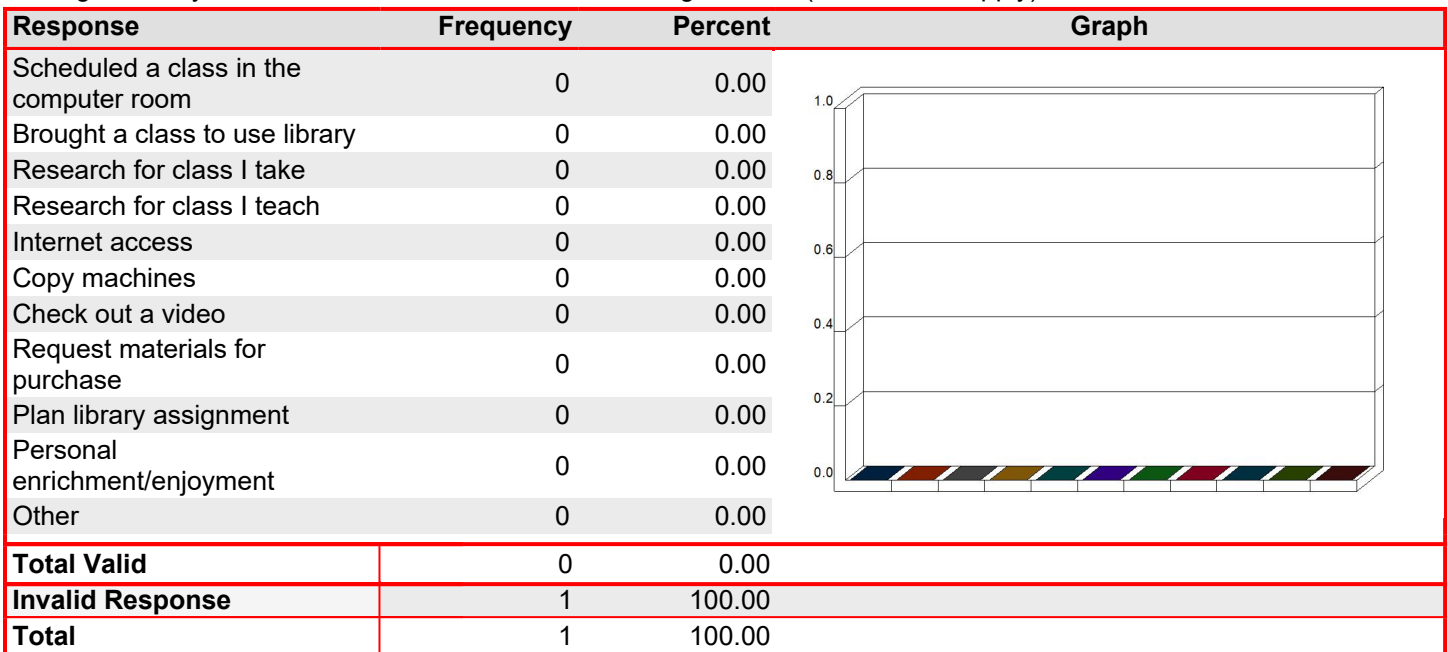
| Response | Frequency | Percent | Graph |
|---|---|---|---|
| Scheduled a class in the computer room | 0 | 0.00 | |
| Brought a class to use library | 0 | 0.00 | |
| Research for class I take | 0 | 0.00 | |
| Research for class I teach | 0 | 0.00 | |
| Internet access | 0 | 0.00 | |
| Copy machines | 0 | 0.00 | |
| Check out a video | 0 | 0.00 | |
| Request materials for purchase | 0 | 0.00 | |
| Plan library assignment | 0 | 0.00 | |
| Personal enrichment/enjoyment | 0 | 0.00 | |
| Other | 0 | 0.00 | |
| Total Valid | 0 | 0.00 | |
| Invalid Response | 1 | 100.00 | |
| Total | 1 | 100.00 | |

1.0
0.8
0.6
0.4
0.2
0.0